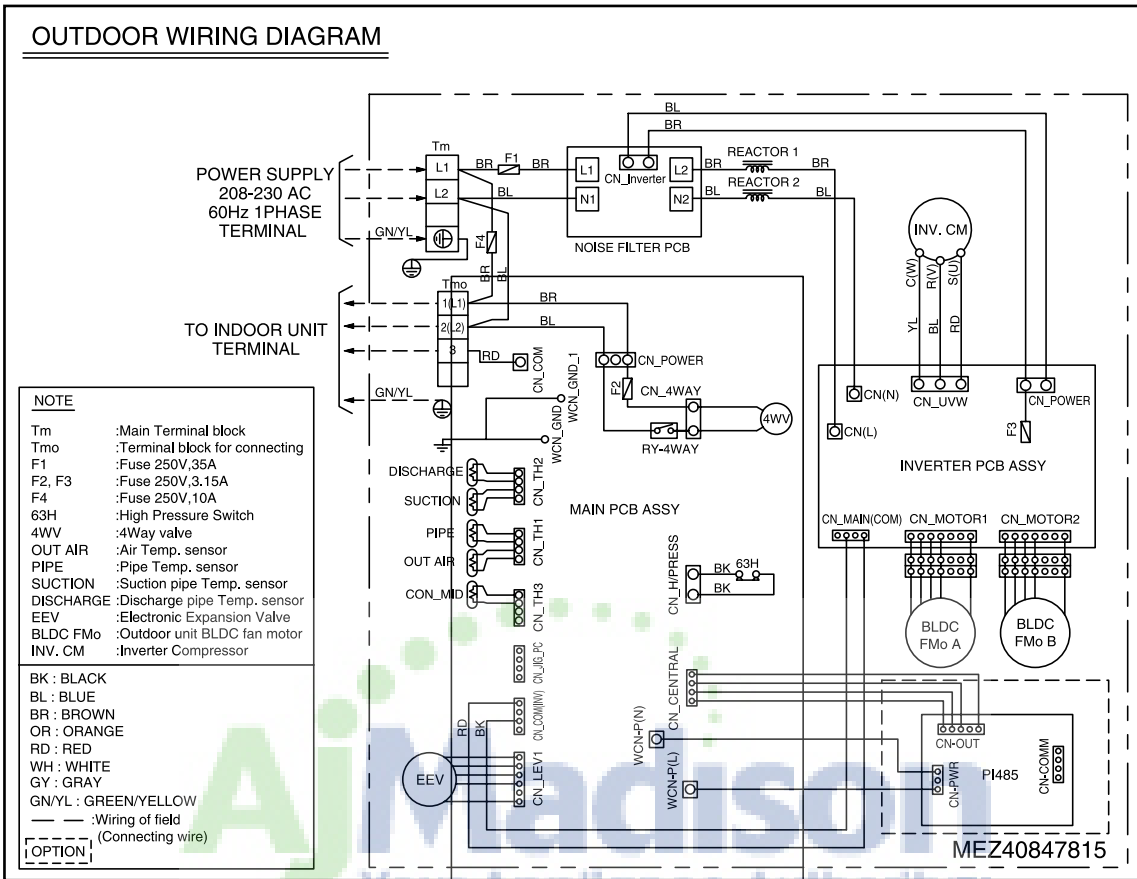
OUTDOOR WIRING DIAGRAM

POWER SUPPLY
208-230 AC
60Hz 1PHASE
TERMINAL

TO INDOOR UNIT
TERMINAL

Tm
L1
L2
GN/YL
BR
F1
BR
BL
F4
Tmo
BR
BL
1(L1)
2(L2)
3
GN/YL
RD
CN_COM

L1
N1
CN_Inverter
L2
N2
NOISE FILTER PCB
BL
BR
REACTOR 1
REACTOR 2
BR
BL
BR
BL

CN_POWER
F2
CN_4WAY
4WV
RY-4WAY
CN_GND_1
WCN_GND

DISCHARGE
SUCTION
CN_TH2
PIPE
OUT AIR
CN_TH1
CON_MID
CN_TH3
MAIN PCB ASSY
CN_H/PRESS
BK
63H
BK
CN_JIG_PC
CN_CENTRAL
CN_COM(INV)
RD
BK
WCN-P(N)
EEV
CN_LEV1
WCN-P(L)

INV. CM
C(W)
R(V)
S(U)
YL
BL
RD
CN(N)
CN_UVW
CN_POWER
CN(L)
F3
INVERTER PCB ASSY
CN_MAIN(COM)
CN_MOTOR1
CN_MOTOR2
BLDC
FMo A
BLDC
FMo B

CN-OUT
CN-PWR
PI485
CN-COMM

NOTE
| | |
|---|---|
| Tm | :Main Terminal block |
| Tmo | :Terminal block for connecting |
| F1 | :Fuse 250V,35A |
| F2, F3 | :Fuse 250V,3.15A |
| F4 | :Fuse 250V,10A |
| 63H | :High Pressure Switch |
| 4WV | :4Way valve |
| OUT AIR | :Air Temp. sensor |
| PIPE | :Pipe Temp. sensor |
| SUCTION | :Suction pipe Temp. sensor |
| DISCHARGE | :Discharge pipe Temp. sensor |
| EEV | :Electronic Expansion Valve |
| BLDC FMo | :Outdoor unit BLDC fan motor |
| INV. CM | :Inverter Compressor |

BK : BLACK
BL : BLUE
BR : BROWN
OR : ORANGE
RD : RED
WH : WHITE
GY : GRAY
GN/YL : GREEN/YELLOW
— — :Wiring of field (Connecting wire)
OPTION

MEZ40847815

AJMadison